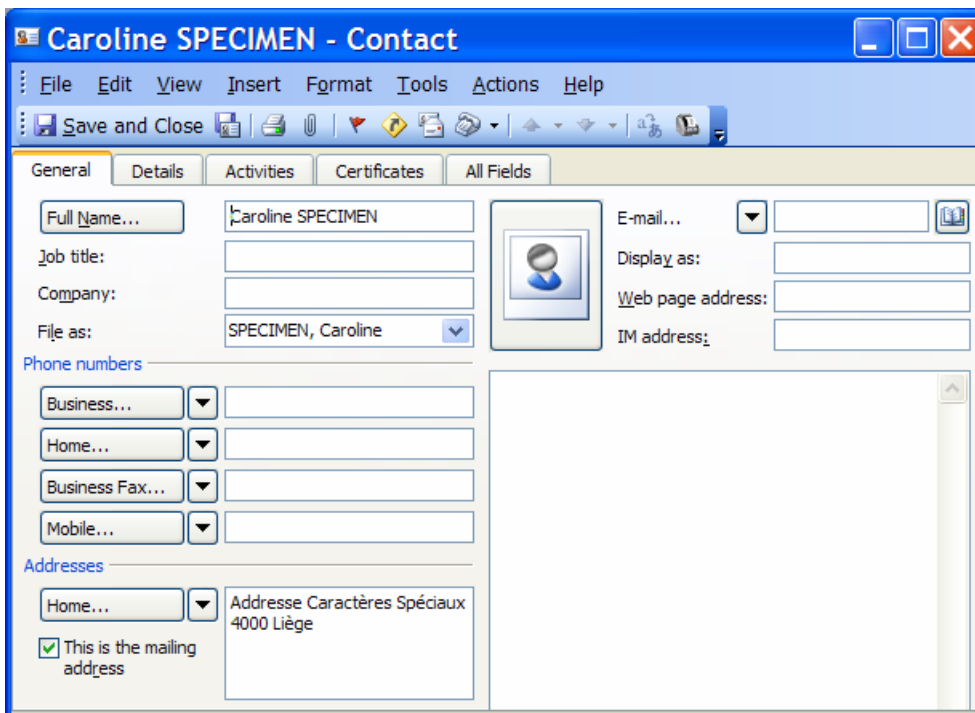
Caroline SPECIMEN - Contact

File Edit View Insert Format Tools Actions Help

Save and Close

General Details Activities Certificates All Fields

Full Name... Caroline SPECIMEN

Job title:

Company:

File as: SPECIMEN, Caroline

Phone numbers

Business...

Home...

Business Fax...

Mobile...

Addresses

Home... Addresse Caractères Spéciaux 4000 Liège

This is the mailing address

E-mail...

Display as:

Web page address:

IM address: